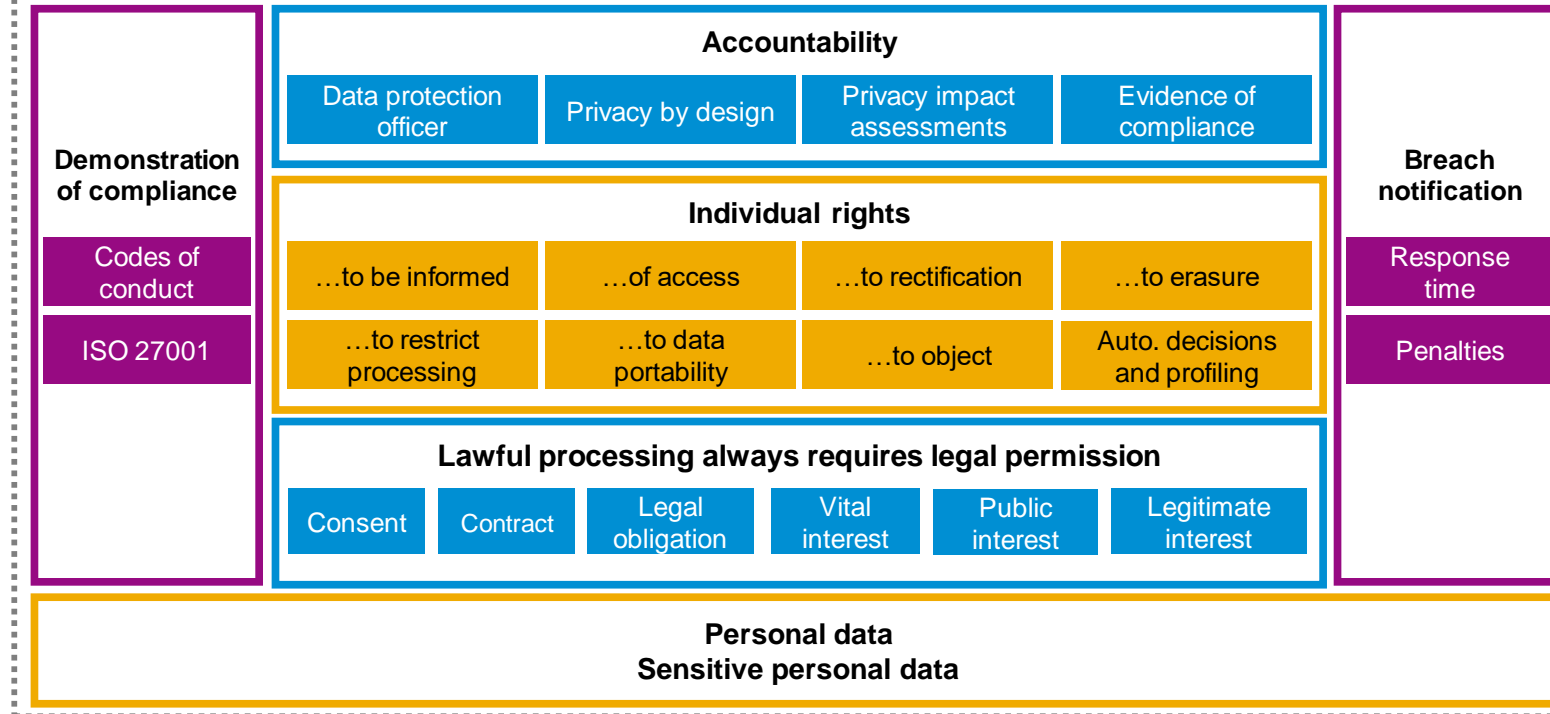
Demonstration of compliance

Codes of conduct

ISO 27001

Accountability

Data protection officer

Privacy by design

Privacy impact assessments

Evidence of compliance

Individual rights

…to be informed

…of access

…to rectification

…to erasure

…to restrict processing

…to data portability

…to object

Auto. decisions and profiling

Lawful processing always requires legal permission

Consent

Contract

Legal obligation

Vital interest

Public interest

Legitimate interest

Breach notification

Response time

Penalties

Personal data
Sensitive personal data